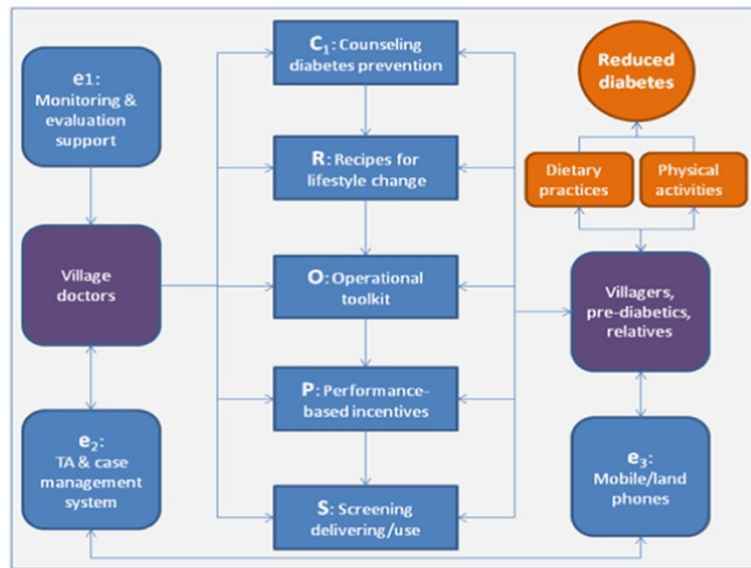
e1: Monitoring & evaluation support

Village doctors

$e_2$: TA & case management system

$C_1$: Counseling diabetes prevention

R: Recipes for lifestyle change

O: Operational toolkit

P: Performance-based incentives

S: Screening delivering/use

Reduced diabetes

Dietary practices

Physical activities

Villagers, pre-diabetics, relatives

$e_3$: Mobile/land phones